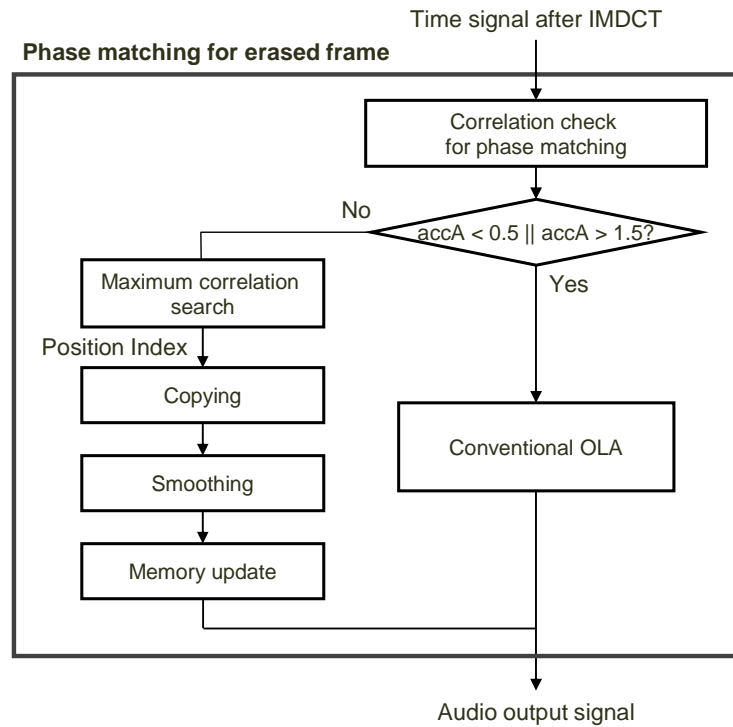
Time signal after IMDCT

Phase matching for erased frame

Correlation check for phase matching

No

accA < 0.5 || accA > 1.5?

Yes

Maximum correlation search

Position Index

Copying

Smoothing

Memory update

Conventional OLA

Audio output signal